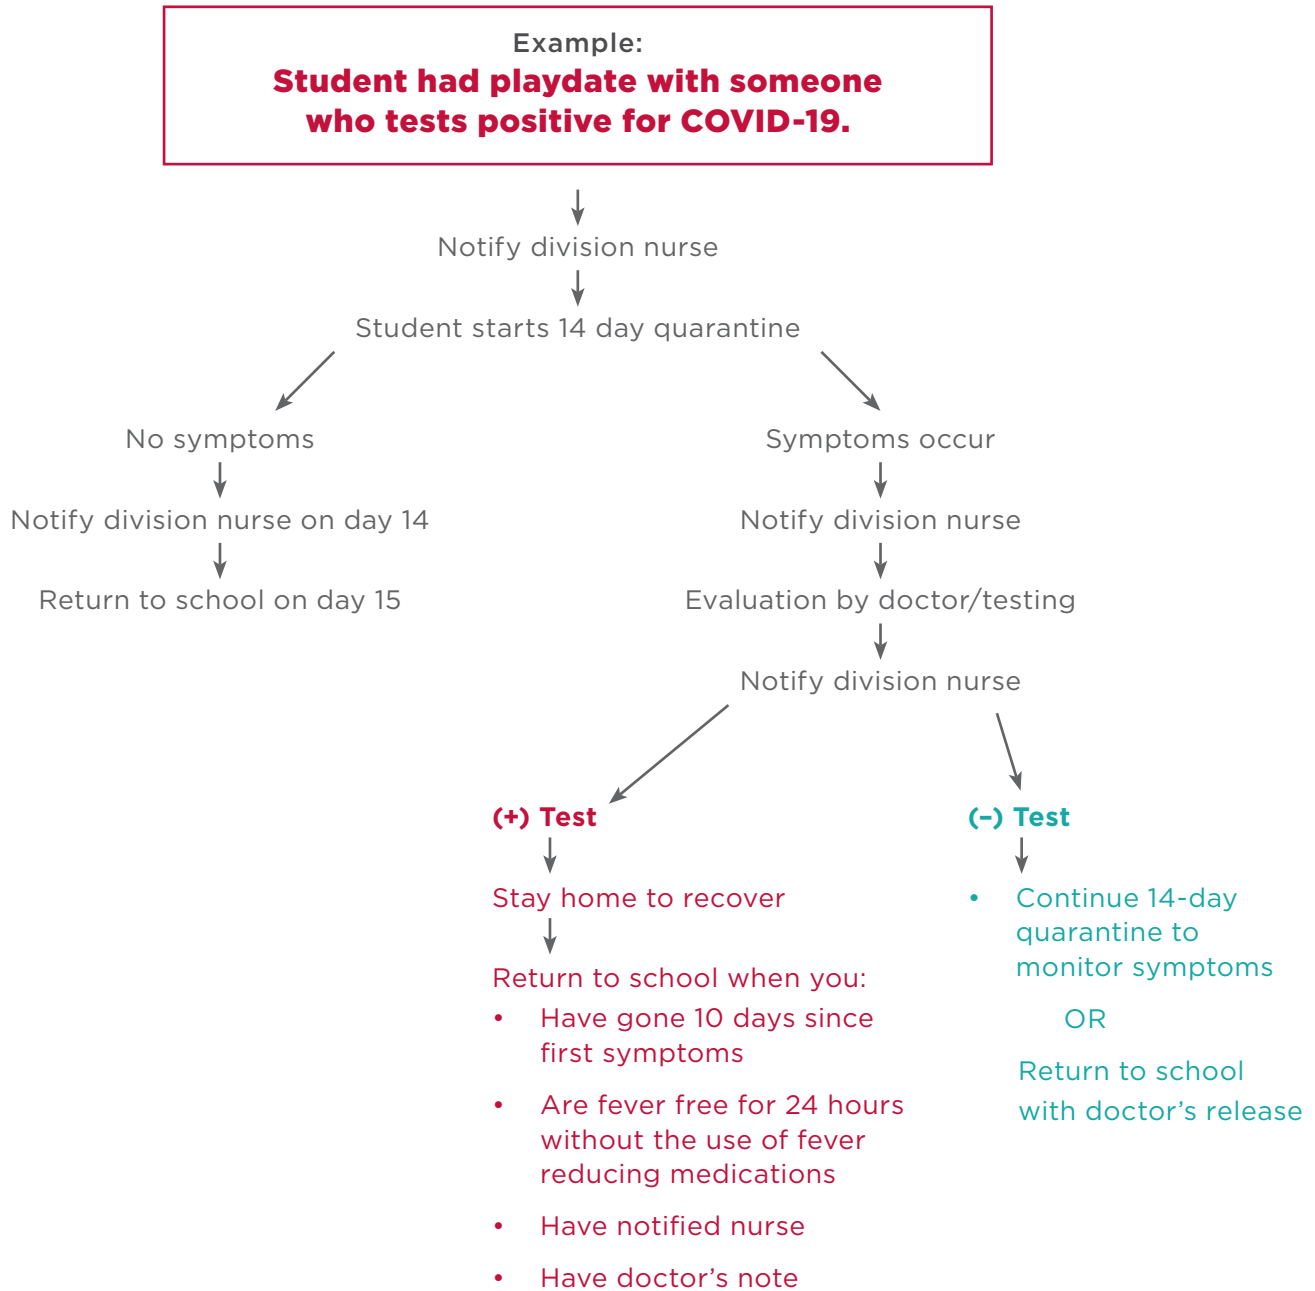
Example:
Student had playdate with someone who tests positive for COVID-19.

Notify division nurse

Student starts 14 day quarantine

No symptoms

Notify division nurse on day 14

Return to school on day 15

Symptoms occur

Notify division nurse

Evaluation by doctor/testing

Notify division nurse

(+) Test

Stay home to recover

Return to school when you:
• Have gone 10 days since first symptoms
• Are fever free for 24 hours without the use of fever reducing medications
• Have notified nurse
• Have doctor's note

(–) Test

• Continue 14-day quarantine to monitor symptoms

OR

Return to school with doctor's release